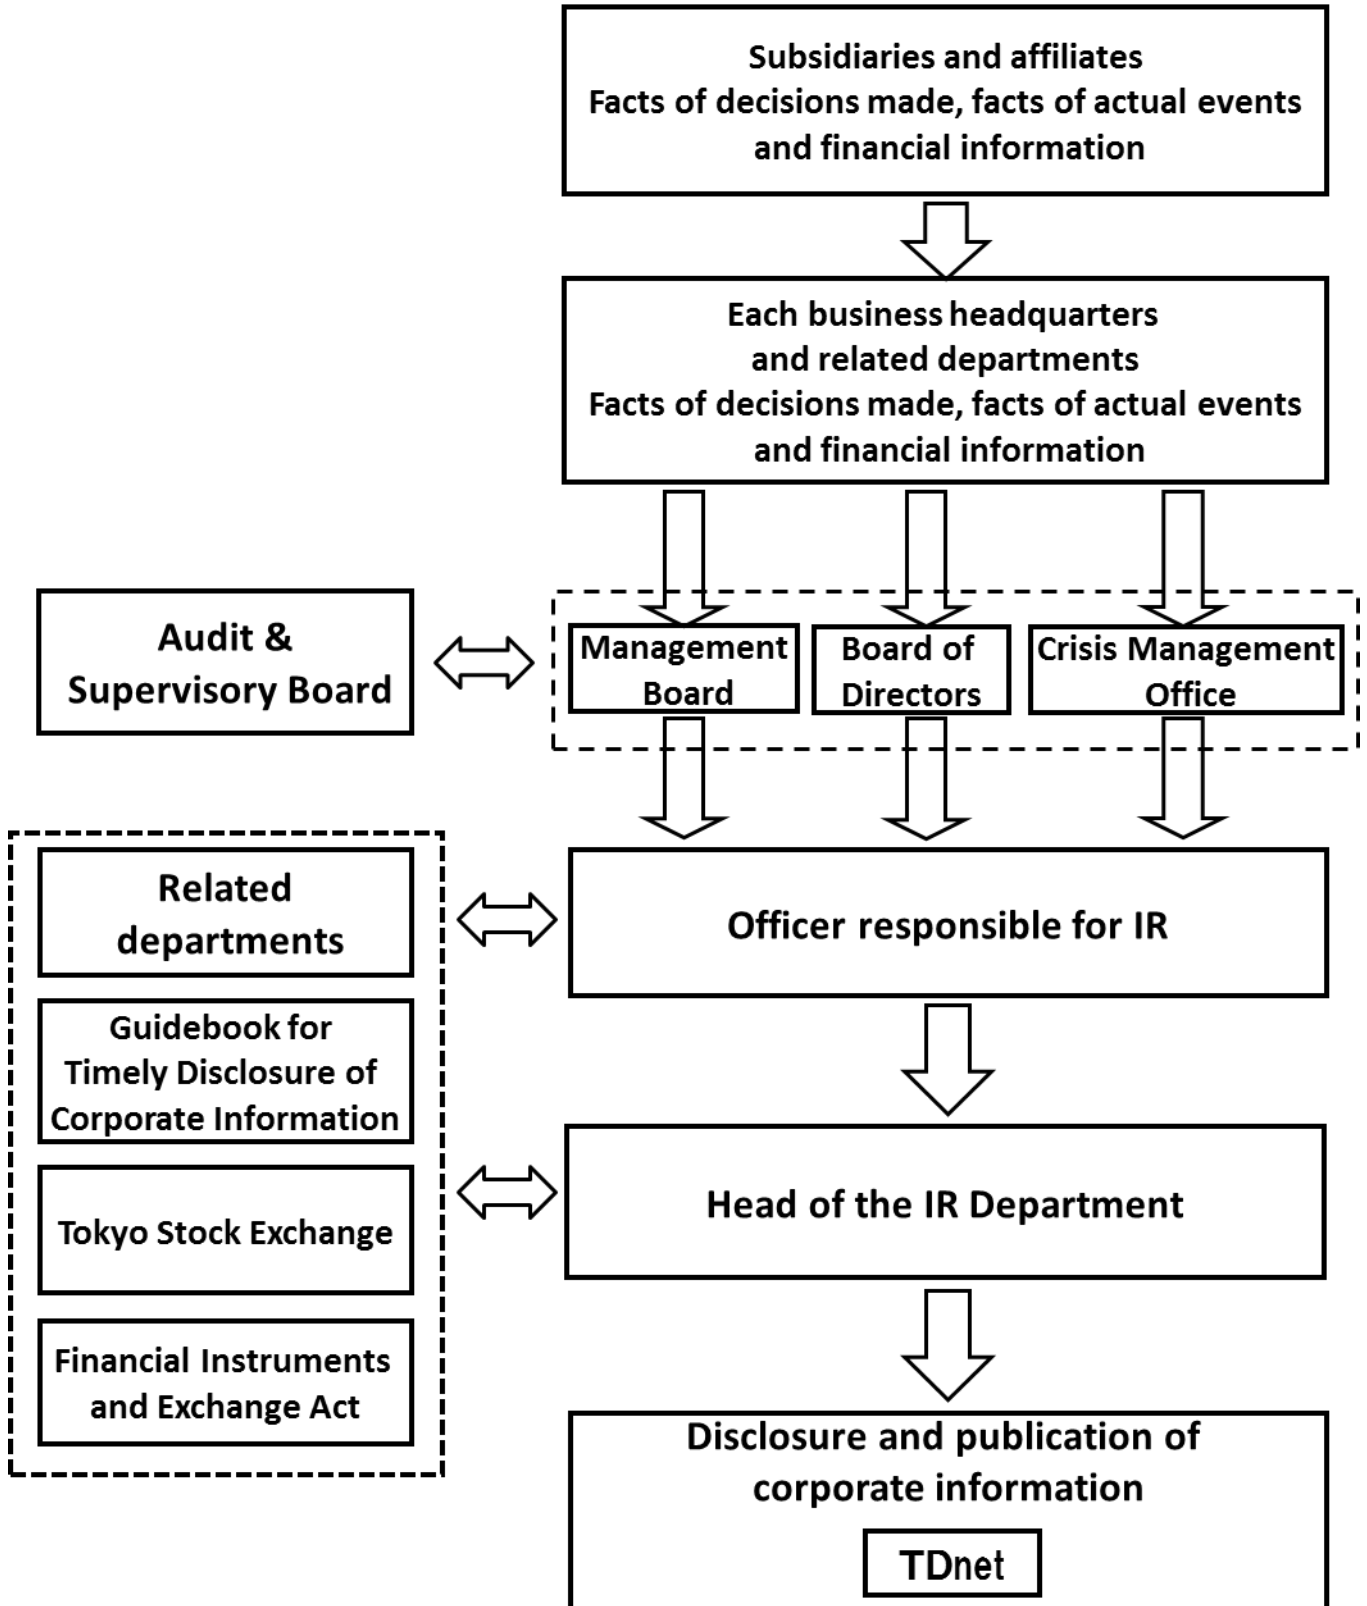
Subsidiaries and affiliates
Facts of decisions made, facts of actual events and financial information

Each business headquarters and related departments
Facts of decisions made, facts of actual events and financial information

Audit & Supervisory Board

Management Board

Board of Directors

Crisis Management Office

Related departments

Guidebook for Timely Disclosure of Corporate Information

Tokyo Stock Exchange

Financial Instruments and Exchange Act

Officer responsible for IR

Head of the IR Department

Disclosure and publication of corporate information

TDnet